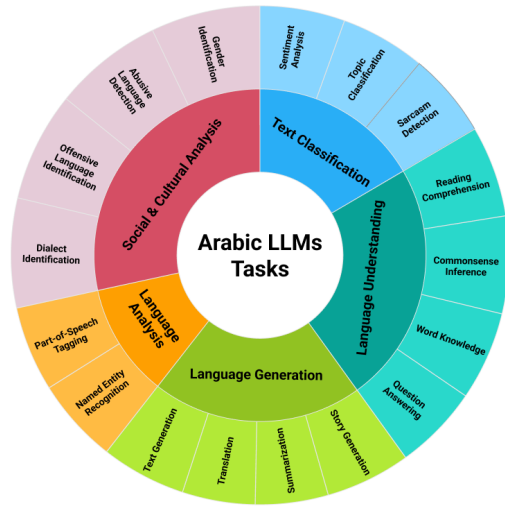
Arabic LLMs Tasks

Text Classification

Sentiment Analysis

Topic Classification

Sarcasm Detection

Language Understanding

Reading Comprehension

Commonsense Inference

Word Knowledge

Question Answering

Language Generation

Story Generation

Summarization

Translation

Text Generation

Language Analysis

Named Entity Recognition

Part-of-Speech Tagging

Social & Cultural Analysis

Dialect Identification

Offensive Language Identification

Abusive Language Detection

Gender Identification